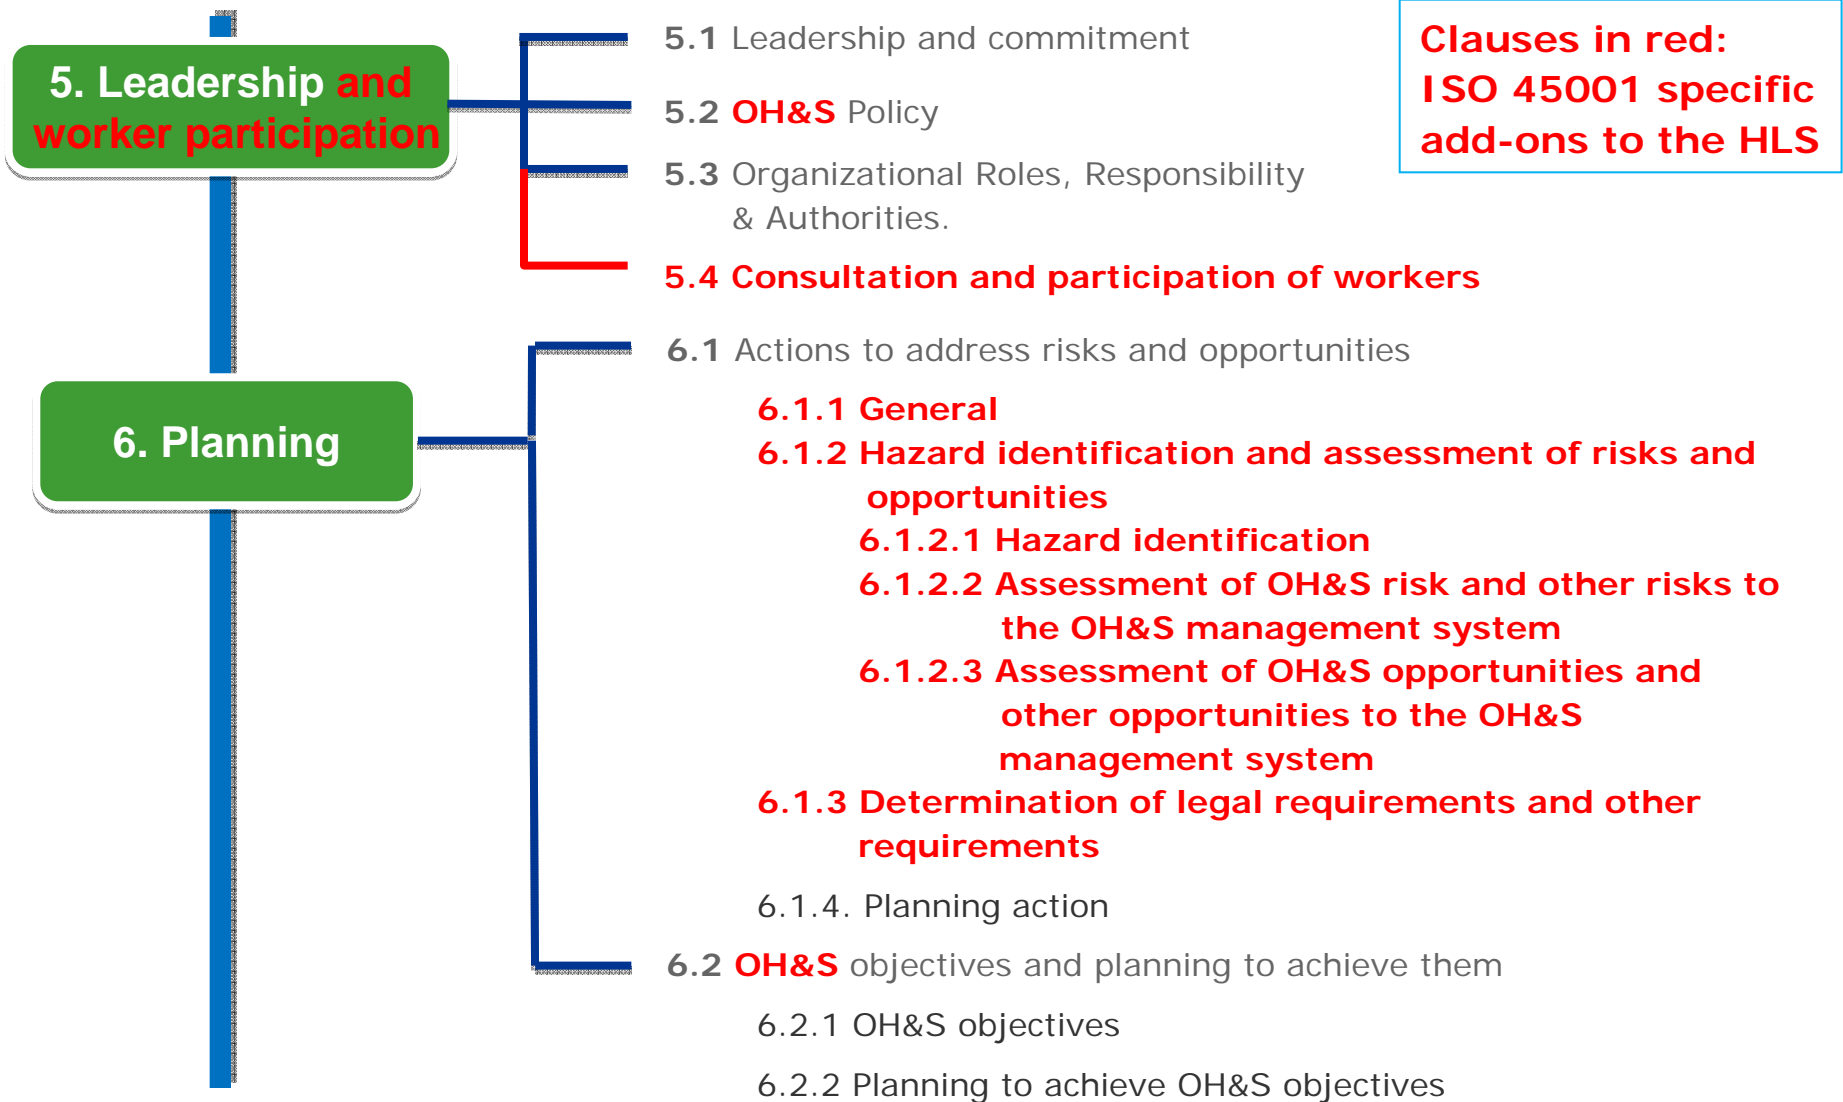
5. Leadership and worker participation

5.1 Leadership and commitment

5.2 OH&S Policy

5.3 Organizational Roles, Responsibility & Authorities.

5.4 Consultation and participation of workers

Clauses in red: ISO 45001 specific add-ons to the HLS

6. Planning

6.1 Actions to address risks and opportunities

6.1.1 General

6.1.2 Hazard identification and assessment of risks and opportunities

6.1.2.1 Hazard identification

6.1.2.2 Assessment of OH&S risk and other risks to the OH&S management system

6.1.2.3 Assessment of OH&S opportunities and other opportunities to the OH&S management system

6.1.3 Determination of legal requirements and other requirements

6.1.4. Planning action

6.2 OH&S objectives and planning to achieve them

6.2.1 OH&S objectives

6.2.2 Planning to achieve OH&S objectives